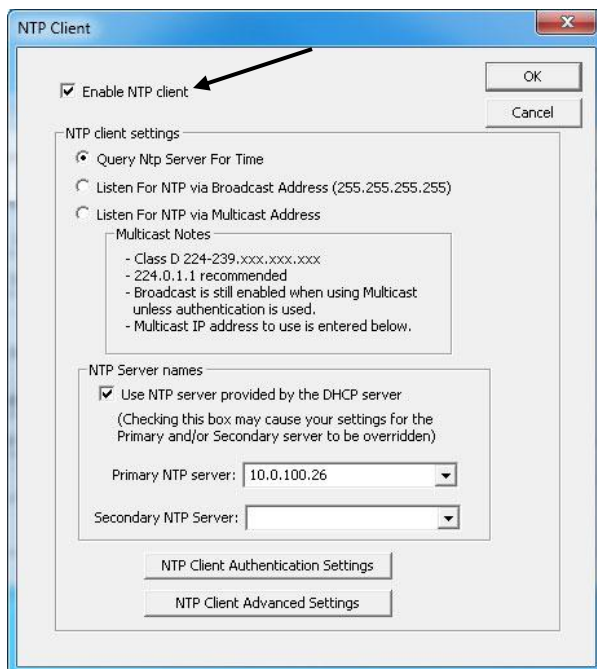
NTP Client

Enable NTP client

OK

Cancel

NTP client settings

Query Ntp Server For Time

Listen For NTP via Broadcast Address (255.255.255.255)

Listen For NTP via Multicast Address

Multicast Notes

- Class D 224-239.xxx.xxx.xxx
- 224.0.1.1 recommended
- Broadcast is still enabled when using Multicast unless authentication is used.
- Multicast IP address to use is entered below.

NTP Server names

Use NTP server provided by the DHCP server

(Checking this box may cause your settings for the Primary and/or Secondary server to be overridden)

Primary NTP server: 10.0.100.26

Secondary NTP Server:

NTP Client Authentication Settings

NTP Client Advanced Settings